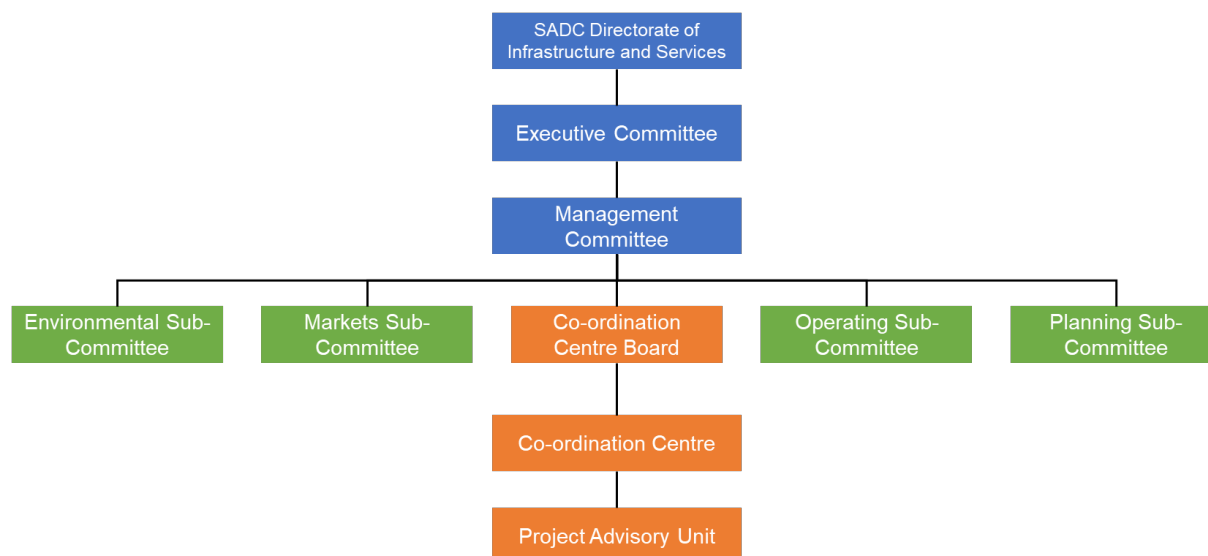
SADC Directorate of Infrastructure and Services

Executive Committee

Management Committee

Environmental Sub-Committee

Markets Sub-Committee

Co-ordination Centre Board

Operating Sub-Committee

Planning Sub-Committee

Co-ordination Centre

Project Advisory Unit